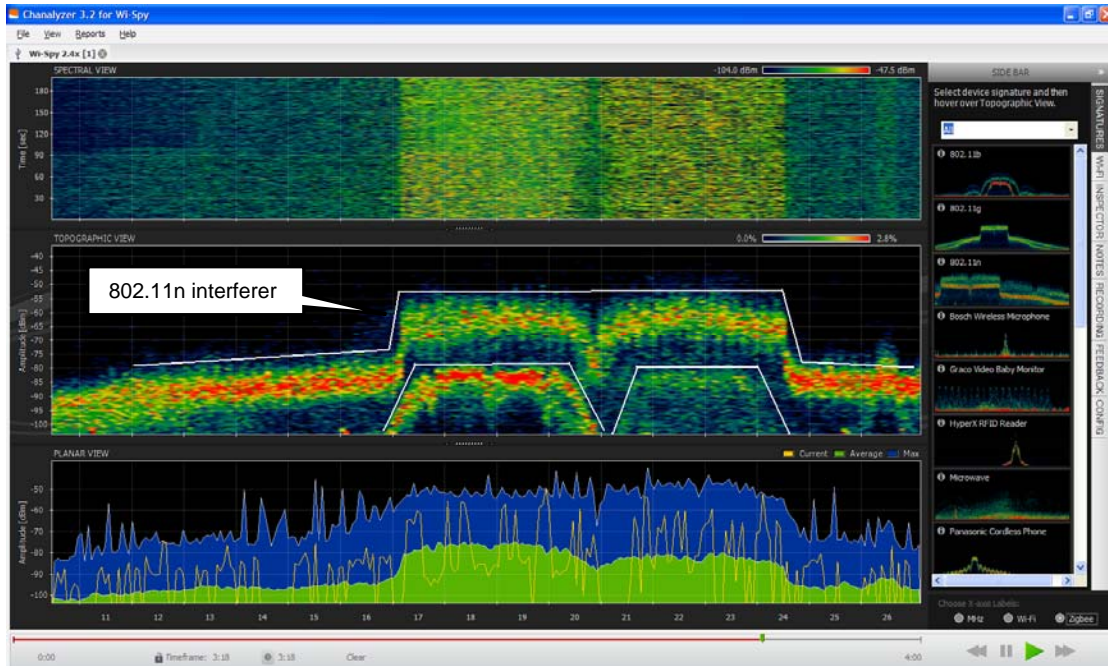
Chanalyzer 3.2 for Wi-Spy

File View Reports Help

Wi-Spy 2.4x [1]

SPECTRAL VIEW

-104.0 dBm -47.5 dBm

Time [sec]

180
150
120
90
60
30

TOPOGRAPHIC VIEW

0.0% 2.8%

802.11n interferer

Amplitude [dBm]

-40
-45
-50
-55
-60
-65
-70
-75
-80
-85
-90
-95
-100

PLANAR VIEW

Current Average Max

Amplitude [dBm]

-50
-60
-70
-80
-90
-100

11 12 13 14 15 16 17 18 19 20 21 22 23 24 25 26

SIDE BAR

Select device signature and then hover over Topographic View.

All

802.11b

802.11g

802.11n

Bosch Wireless Microphone

Graco Video Baby Monitor

HyperX RFID Reader

Microwave

Panasonic Cordless Phone

SIGNATURES WI-FI INSPECTOR NOTES RECORDING FEEDBACK CONFIG

Choose X-axis Labels:

MHz Wi-Fi Zigbee

0:00 Timeframe: 3:18 3:18 Clear 4:00